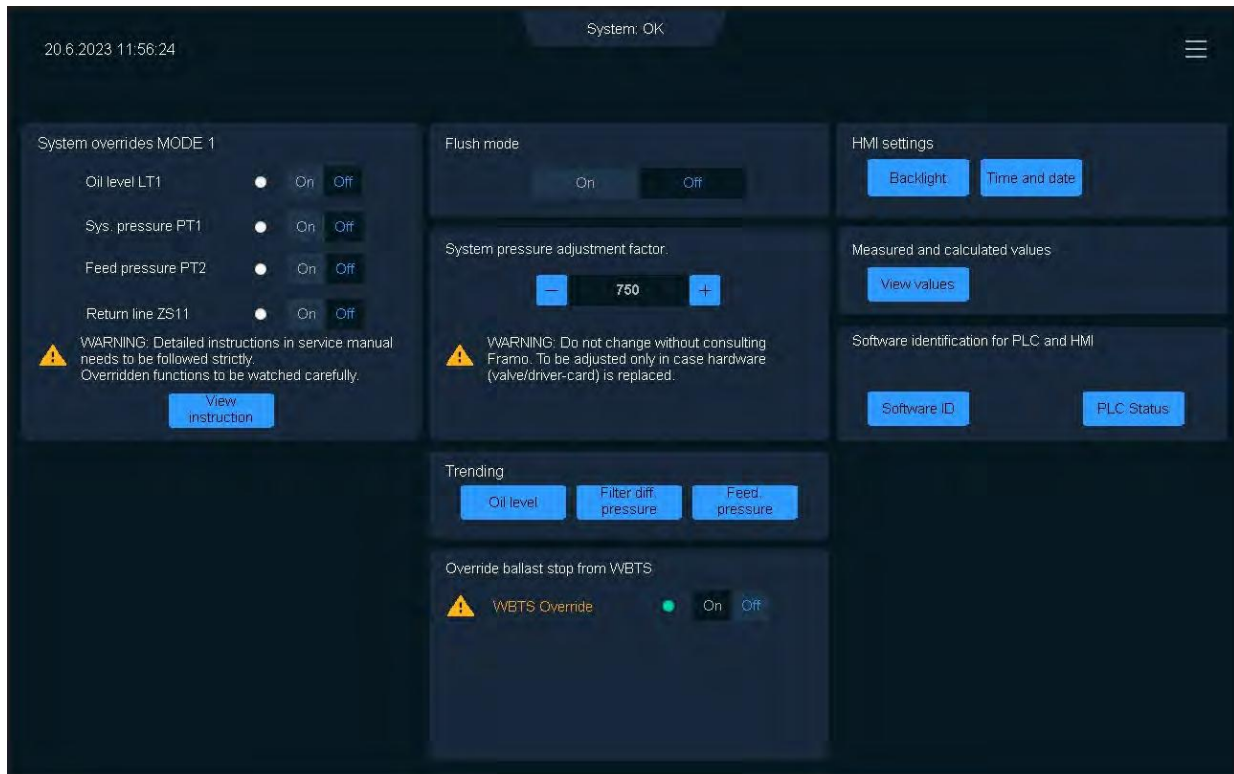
20.6.2023 11:56:24

System: OK

System overrides MODE 1

Oil level LT1 On Off

Sys. pressure PT1 On Off

Feed pressure PT2 On Off

Return line ZS11 On Off

WARNING: Detailed instructions in service manual needs to be followed strictly.
Overridden functions to be watched carefully.

View instruction

Flush mode

On Off

System pressure adjustment factor.

−
750
+

WARNING: Do not change without consulting Framo. To be adjusted only in case hardware (valve/driver-card) is replaced.

Trending

Oil level
Filter diff. pressure
Feed. pressure

Override ballast stop from WBTS

WBTS Override On Off

HMI settings

Backlight
Time and date

Measured and calculated values

View values

Software identification for PLC and HMI

Software ID
PLC Status